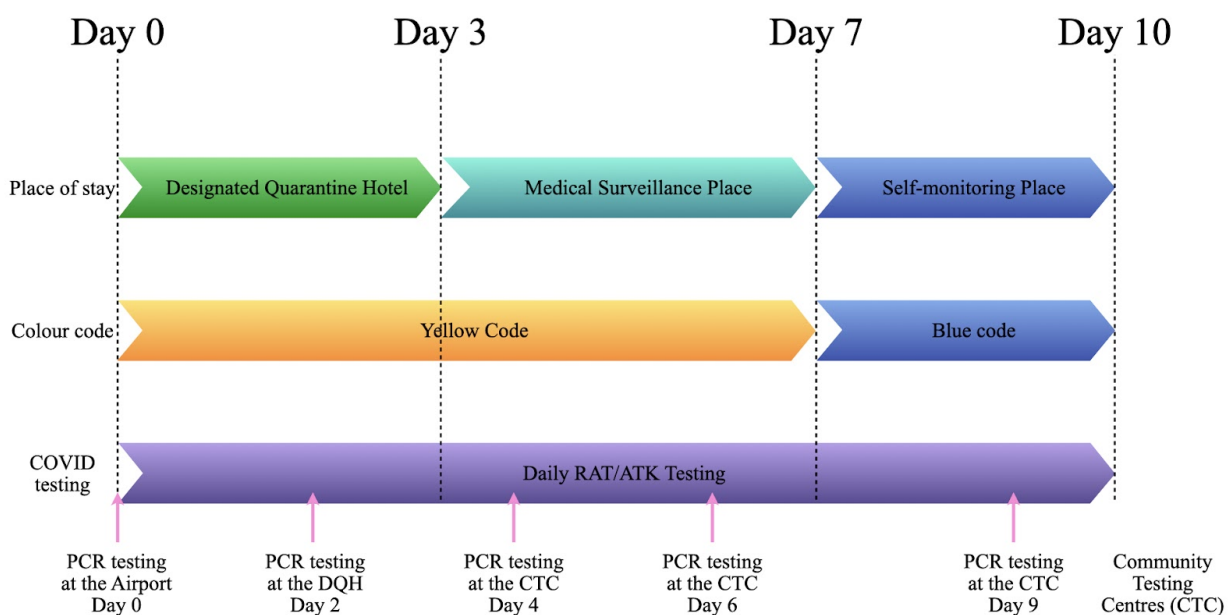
Day 0
Day 3
Day 7
Day 10

Place of stay
Designated Quarantine Hotel
Medical Surveillance Place
Self-monitoring Place

Colour code
Yellow Code
Blue code

COVID testing
Daily RAT/ATK Testing

PCR testing at the Airport Day 0
PCR testing at the DQH Day 2
PCR testing at the CTC Day 4
PCR testing at the CTC Day 6
PCR testing at the CTC Day 9
Community Testing Centres (CTC)